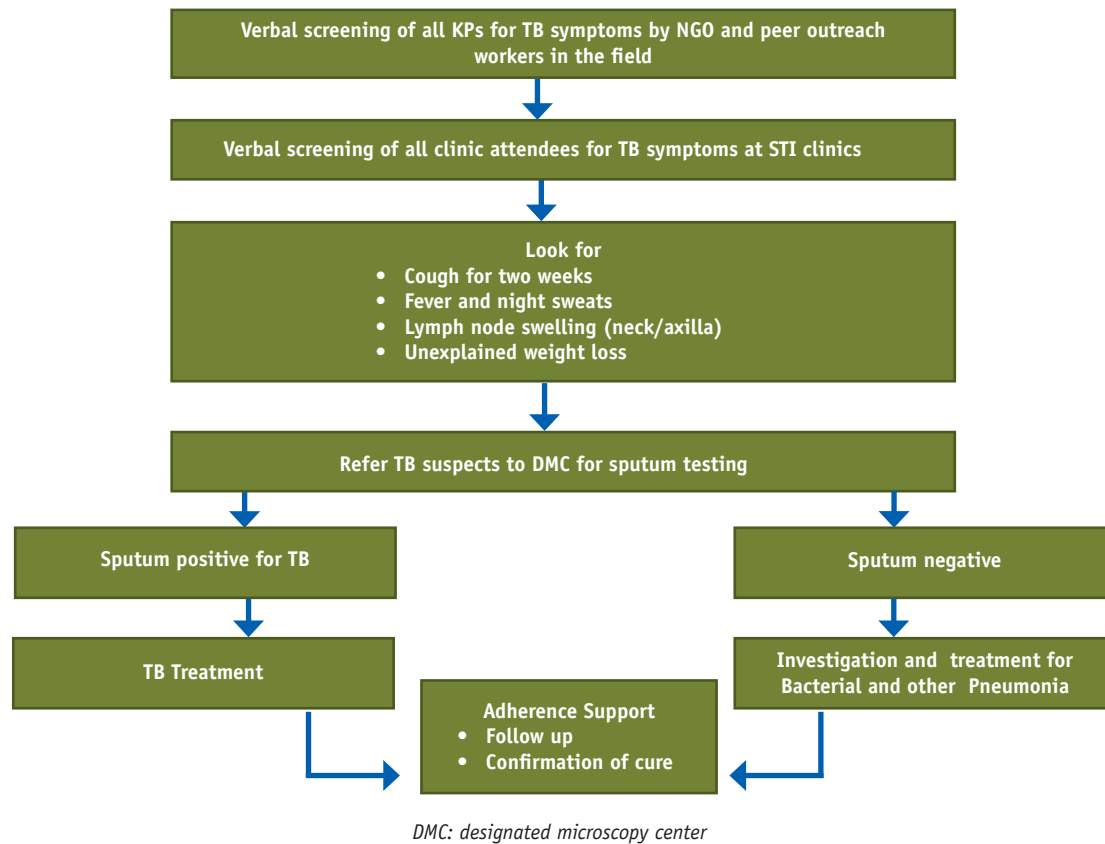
Verbal screening of all KPs for TB symptoms by NGO and peer outreach workers in the field

Verbal screening of all clinic attendees for TB symptoms at STI clinics

Look for
• Cough for two weeks
• Fever and night sweats
• Lymph node swelling (neck/axilla)
• Unexplained weight loss

Refer TB suspects to DMC for sputum testing

Sputum positive for TB

Sputum negative

TB Treatment

Investigation and treatment for Bacterial and other Pneumonia

Adherence Support
• Follow up
• Confirmation of cure

DMC: designated microscopy center